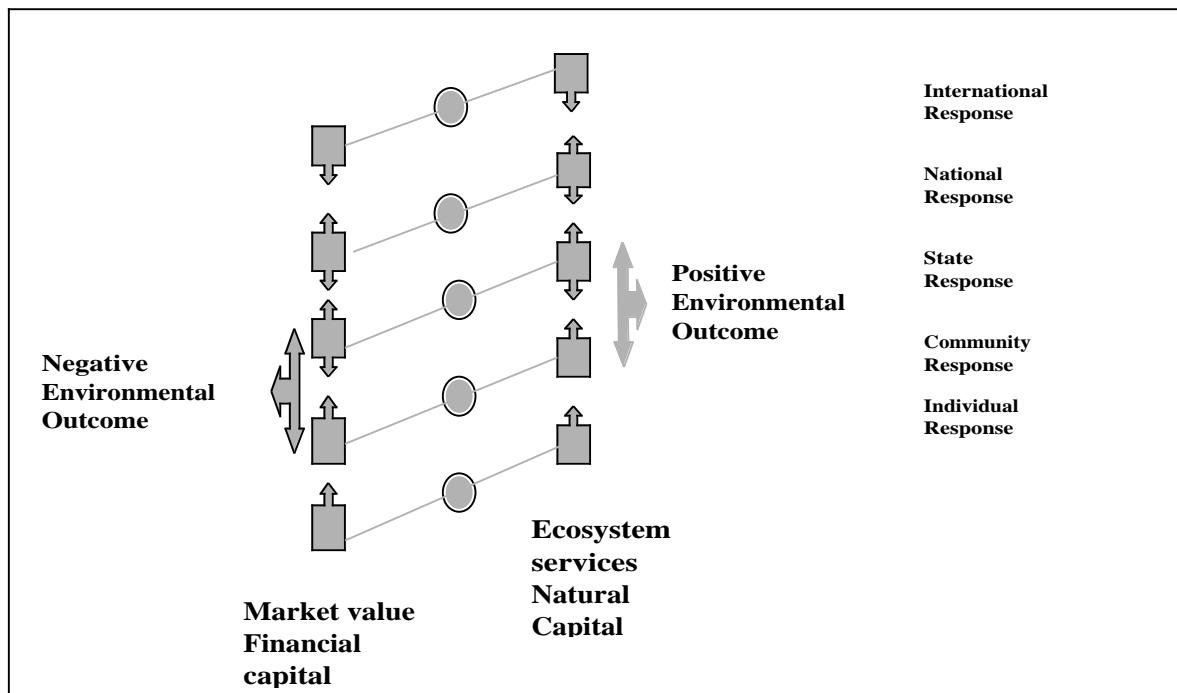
International Response

National Response

State Response

Community Response

Individual Response

Positive Environmental Outcome

Negative Environmental Outcome

Ecosystem services Natural Capital

Market value Financial capital